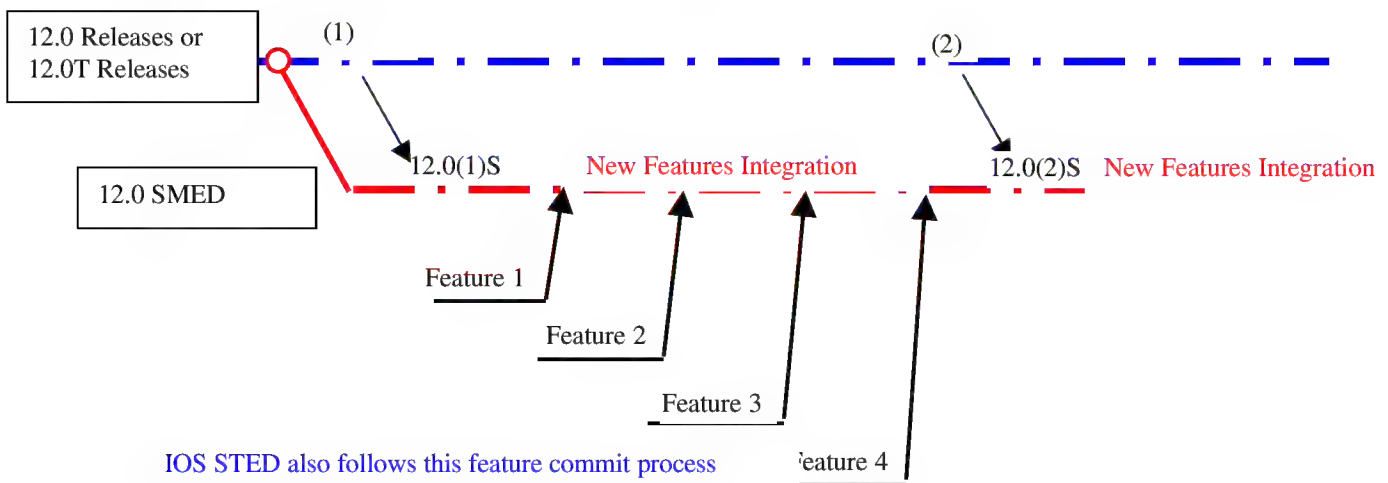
12.0 Releases or 12.0T Releases

(1)

(2)

12.0(1)S

New Features Integration

12.0(2)S

New Features Integration

12.0 SMED

Feature 1

Feature 2

Feature 3

Feature 4

IOS STED also follows this feature commit process